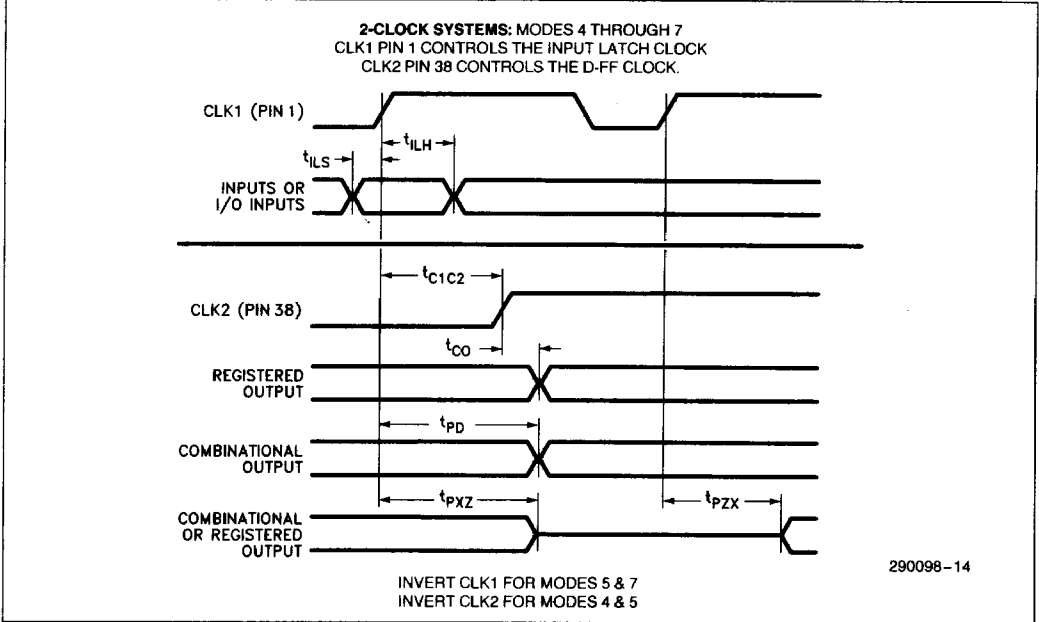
**2-CLOCK SYSTEMS:** MODES 4 THROUGH 7
CLK1 PIN 1 CONTROLS THE INPUT LATCH CLOCK
CLK2 PIN 38 CONTROLS THE D-FF CLOCK.

CLK1 (PIN 1)

$t_{ILS}$

$t_{ILH}$

INPUTS OR I/O INPUTS

$t_{C1C2}$

CLK2 (PIN 38)

$t_{CO}$

REGISTERED OUTPUT

$t_{PD}$

COMBINATIONAL OUTPUT

$t_{PXZ}$

$t_{PZX}$

COMBINATIONAL OR REGISTERED OUTPUT

290098-14

INVERT CLK1 FOR MODES 5 & 7
INVERT CLK2 FOR MODES 4 & 5